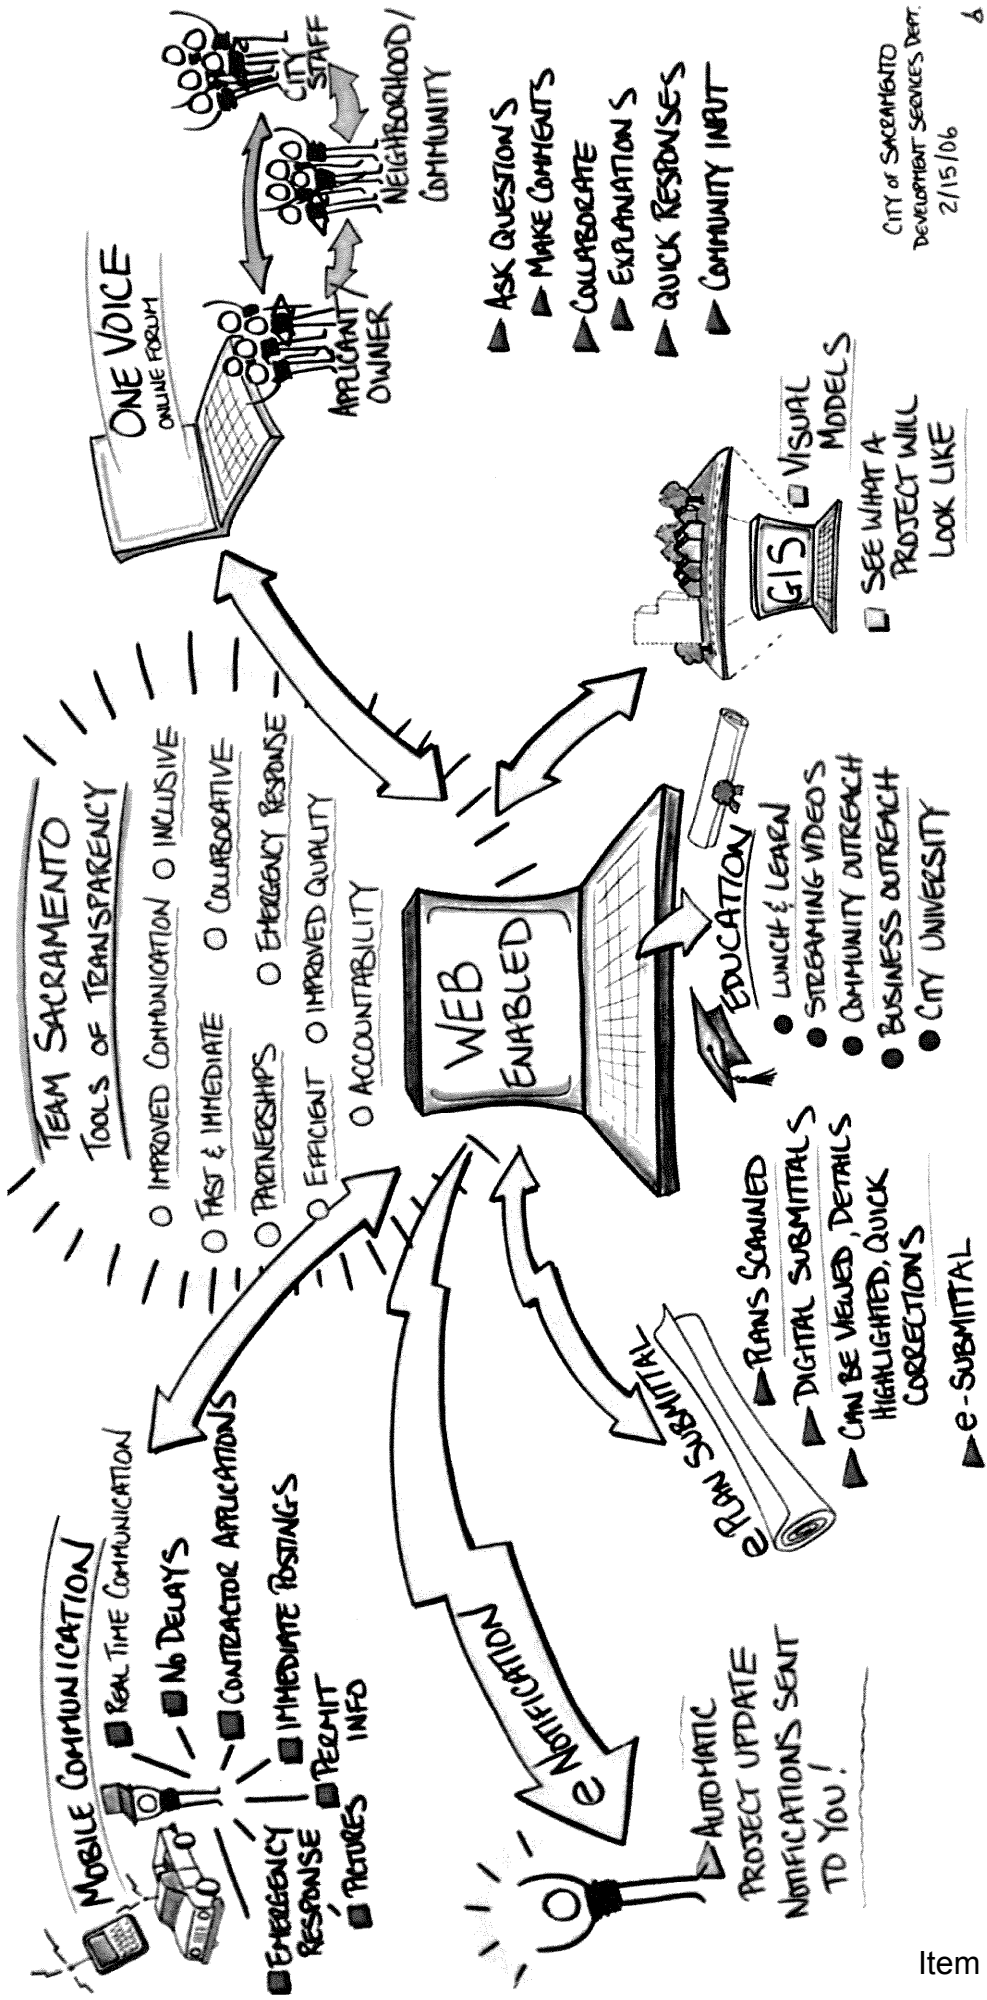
Team Sacramento
Tools of Transparency
○ Improved Communication ○ Inclusive
○ Fast & Immediate ○ Collaborative
○ Partnerships ○ Emergency Response
○ Efficient ○ Improved Quality
○ Accountability

Web Enabled

One Voice
Online Forum
Applicant/Owner
Neighborhood/Community
City Staff

Ask Questions
Make Comments
Collaborate
Explanations
Quick Responses
Community Input

City of Sacramento
Development Services Dept.
2/15/06

GIS
Visual Models
See what a project will look like

Education
Lunch & Learn
Streaming Videos
Community Outreach
Business Outreach
City University

e Plan Submittal
Plans Scanned
Digital Submittals
Can be viewed, details highlighted, quick corrections
e-Submittal

e Notification
Automatic project update notifications sent to you!

Mobile Communication
Real Time Communication
No Delays
Contractor Applications
Immediate Postings
Permit Info
Emergency Response
Pictures

Item 8